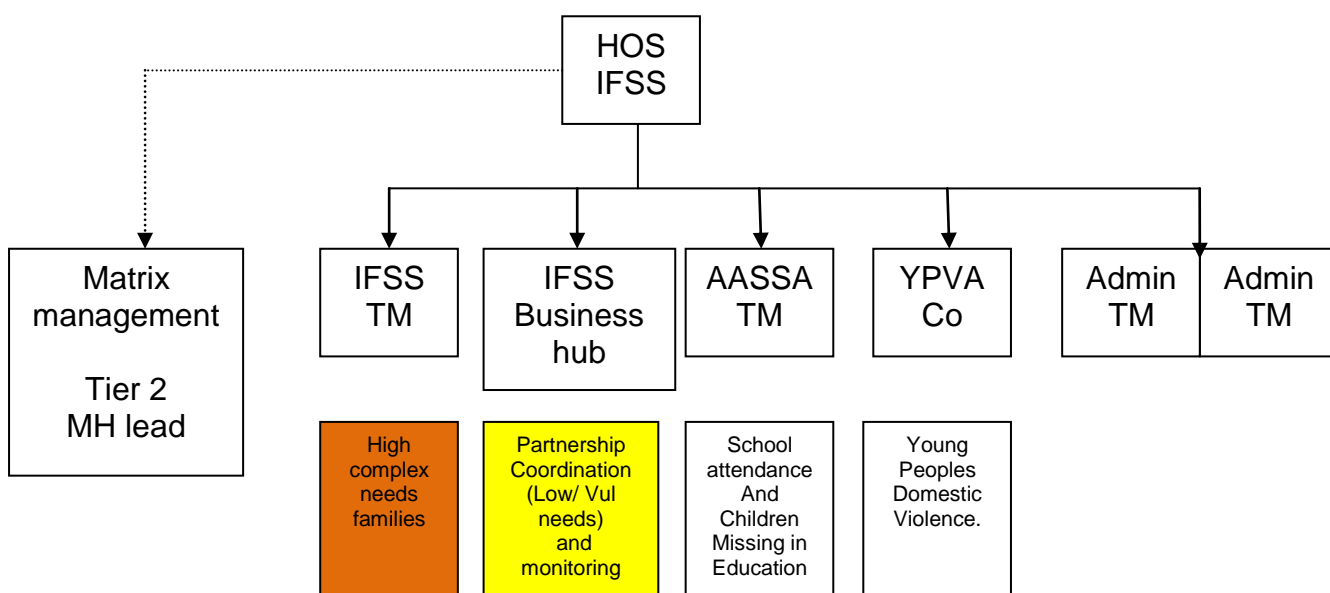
HOS
IFSS

Matrix management

Tier 2
MH lead

IFSS
TM

IFSS
Business hub

AASSA
TM

YPVA
Co

Admin
TM

Admin
TM

High complex needs families

Partnership Coordination (Low/ Vul needs) and monitoring

School attendance And Children Missing in Education

Young Peoples Domestic Violence.